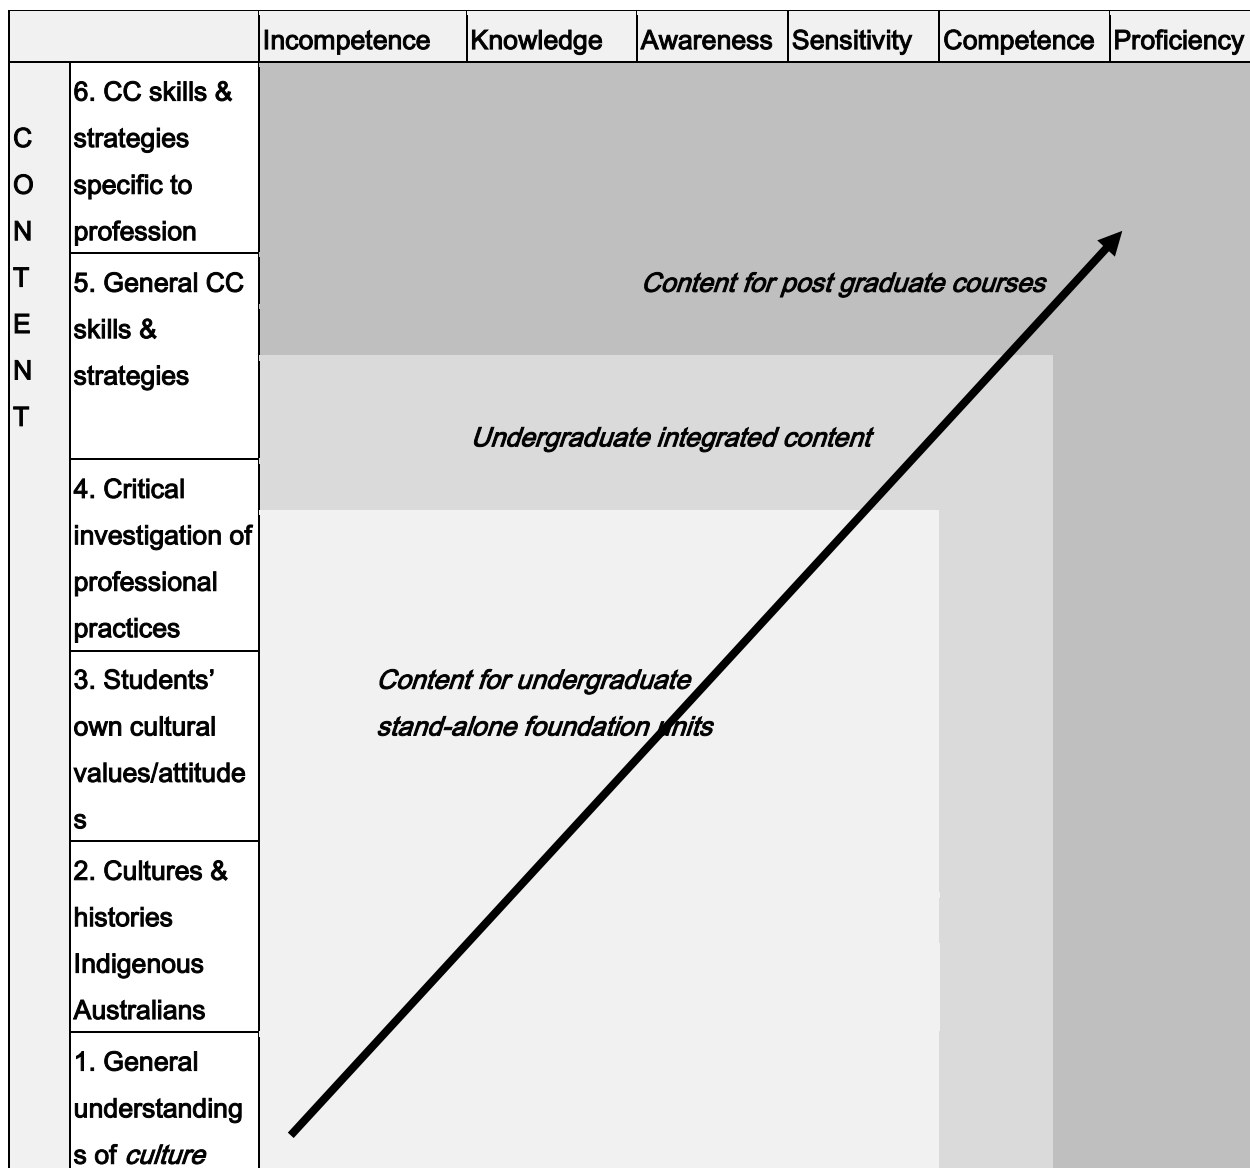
| | | Incompetence | Knowledge | Awareness | Sensitivity | Competence | Proficiency |
|---|---|---|---|---|---|---|---|
| CONTENT | 6. CC skills & strategies specific to profession | | | | | | |
| | 5. General CC skills & strategies | | | | | | |
| | 4. Critical investigation of professional practices | | | | | | |
| | 3. Students' own cultural values/attitudes | | | | | | |
| | 2. Cultures & histories Indigenous Australians | | | | | | |
| | 1. General understandings of *culture* | | | | | | |

*Content for post graduate courses*

*Undergraduate integrated content*

*Content for undergraduate stand-alone foundation units*